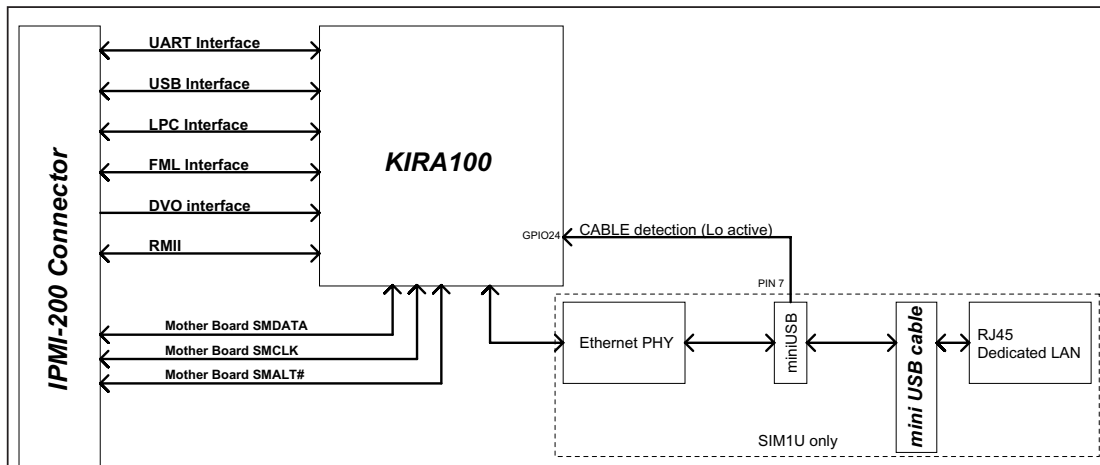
IPMI-200 Connector

UART Interface

USB Interface

LPC Interface

FML Interface

DVO interface

RMII

KIRA100

GPIO24

CABLE detection (Lo active)

PIN 7

Mother Board SMDATA

Mother Board SMCLK

Mother Board SMALT#

Ethernet PHY

miniUSB

mini USB cable

RJ45 Dedicated LAN

SIM1U only